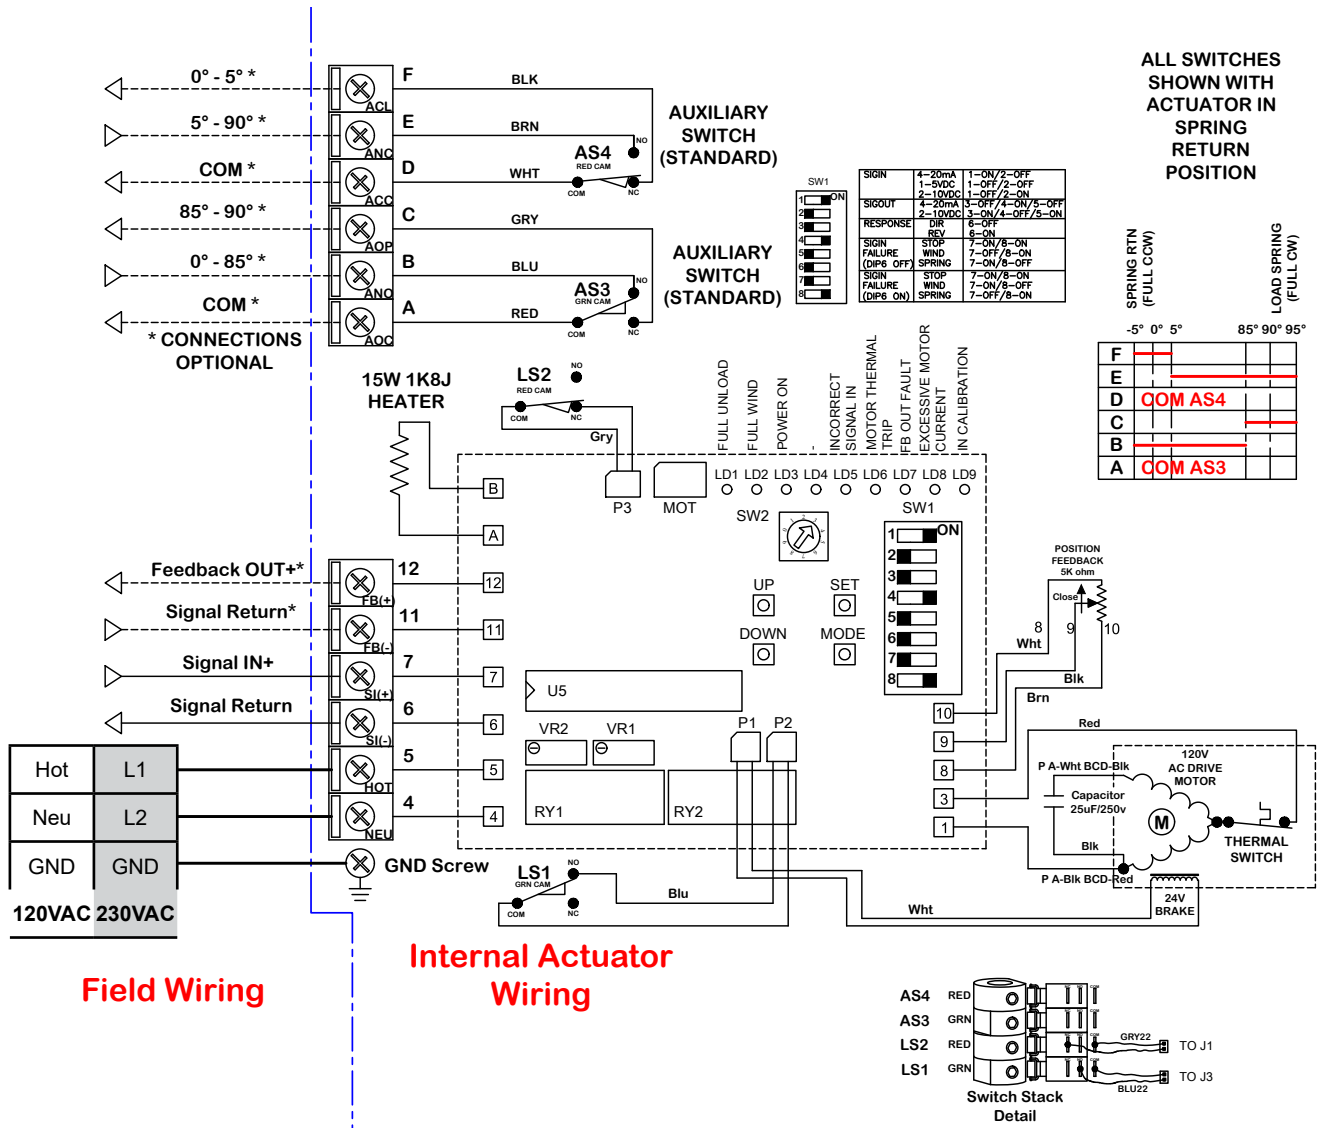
0° - 5° *
5° - 90° *
COM *
85° - 90° *
0° - 85° *
COM *
* CONNECTIONS OPTIONAL

ACL F
ANC E
ACC D
AOP C
ANO B
AOC A

BLK
BRN
WHT
GRY
BLU
RED

AS4 RED CAM
AS3 GRN CAM
NO COM NC

AUXILIARY SWITCH (STANDARD)
AUXILIARY SWITCH (STANDARD)

ALL SWITCHES SHOWN WITH ACTUATOR IN SPRING RETURN POSITION

SW1
ON
1 2 3 4 5 6 7 8

| SIGIN | 4–20mA 1–5VDC 2–10VDC | 1–ON/2–OFF 1–OFF/2–OFF 1–OFF/2–ON |
|---|---|---|
| SIGOUT | 4–20mA 2–10VDC | 3–OFF/4–ON/5–OFF 3–ON/4–OFF/5–ON |
| RESPONSE | DIR REV | 6–OFF 6–ON |
| SIGIN FAILURE (DIP6 OFF) | STOP WIND SPRING | 7–ON/8–ON 7–OFF/8–ON 7–ON/8–OFF |
| SIGIN FAILURE (DIP6 ON) | STOP WIND SPRING | 7–ON/8–ON 7–ON/8–OFF 7–OFF/8–ON |

SPRING RTN (FULL CCW)
LOAD SPRING (FULL CW)
-5° 0° 5° 85° 90° 95°
F
E
D COM AS4
C
B
A COM AS3

15W 1K8J HEATER
LS2 RED CAM
NO COM NC
Gry
P3 MOT
B
A
FULL UNLOAD
FULL WIND
POWER ON
-
INCORRECT SIGNAL IN
MOTOR THERMAL TRIP
FB OUT FAULT
EXCESSIVE MOTOR CURRENT
IN CALIBRATION
LD1 LD2 LD3 LD4 LD5 LD6 LD7 LD8 LD9
SW2
SW1
ON
1 2 3 4 5 6 7 8
UP SET
DOWN MODE

Feedback OUT+* 12 FB(+)
Signal Return* 11 FB(-)
Signal IN+ 7 SI(+)
Signal Return 6 SI(-)
5 HOT
4 NEU
12 11 7 6 5 4

| Hot | L1 |
|---|---|
| Neu | L2 |
| GND | GND |
| 120VAC | 230VAC |

GND Screw
U5
VR2 VR1
P1 P2
RY1 RY2

POSITION FEEDBACK 5K ohm
Close
8 Wht 9 10
Blk
Brn
10 9 8 3 1
Red
P A-Wht BCD-Blk
120V AC DRIVE MOTOR
Capacitor 25uF/250v
M
THERMAL SWITCH
Blk
P A-Blk BCD-Red
24V BRAKE

LS1 GRN CAM
NO COM NC
Blu
Wht

Field Wiring

Internal Actuator Wiring

AS4 RED
AS3 GRN
LS2 RED
LS1 GRN
GRY22
BLU22
TO J1
TO J3
Switch Stack Detail